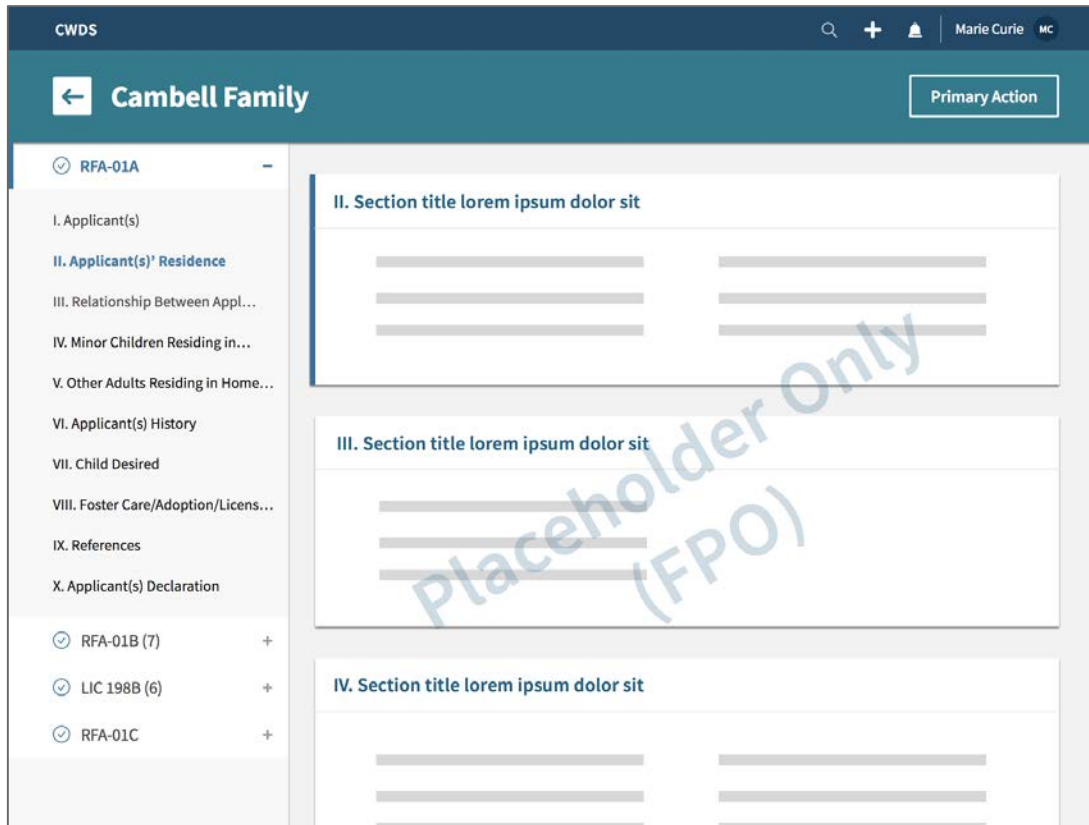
CWDS

Marie Curie MC

Cambell Family

Primary Action

RFA-01A –

I. Applicant(s)

II. Applicant(s)' Residence

III. Relationship Between Appl...

IV. Minor Children Residing in...

V. Other Adults Residing in Home...

VI. Applicant(s) History

VII. Child Desired

VIII. Foster Care/Adoption/Licens...

IX. References

X. Applicant(s) Declaration

RFA-01B (7) +

LIC 198B (6) +

RFA-01C +

II. Section title lorem ipsum dolor sit

III. Section title lorem ipsum dolor sit

IV. Section title lorem ipsum dolor sit

Placeholder Only (FPO)